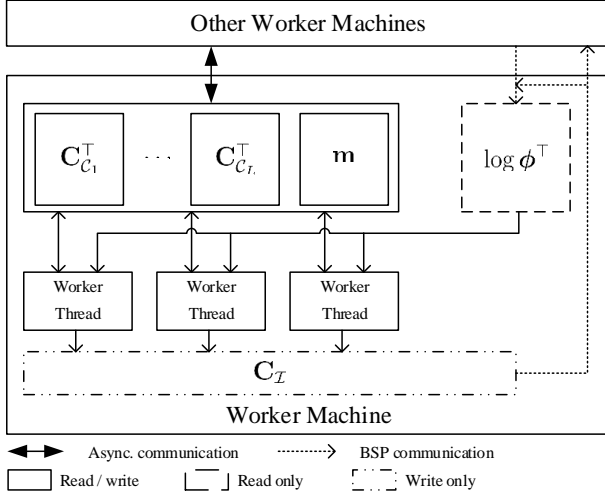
Other Worker Machines

$\mathbf{C}_{\mathcal{C}_1}^{\top}$

$\cdots$

$\mathbf{C}_{\mathcal{C}_L}^{\top}$

$\mathbf{m}$

$\log \boldsymbol{\phi}^{\top}$

Worker Thread

Worker Thread

Worker Thread

$\mathbf{C}_{\mathcal{I}}$

Worker Machine

Async. communication

BSP communication

Read / write

Read only

Write only